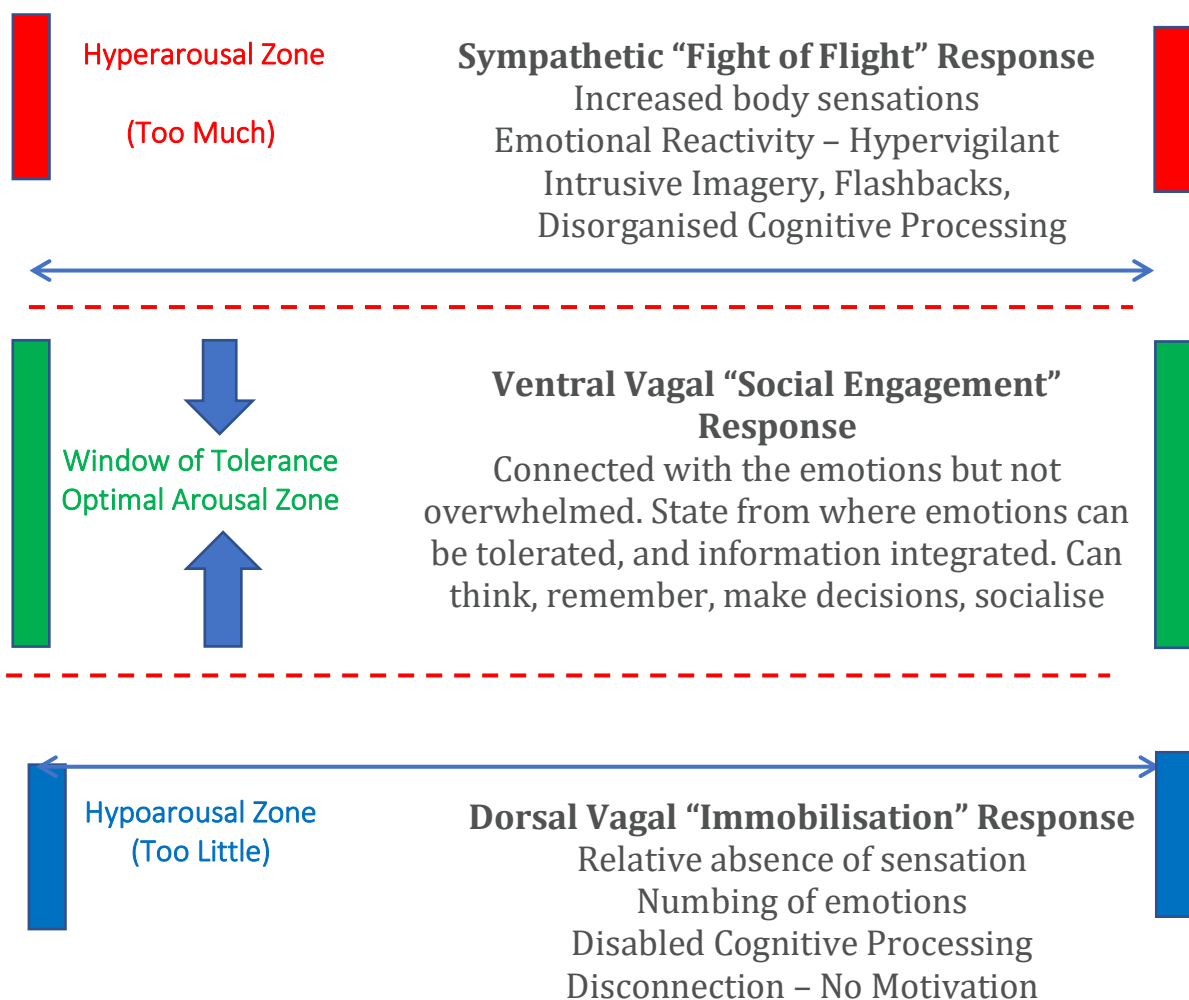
Hyperarousal Zone

(Too Much)

**Sympathetic "Fight of Flight" Response**
Increased body sensations
Emotional Reactivity – Hypervigilant
Intrusive Imagery, Flashbacks,
Disorganised Cognitive Processing

Window of Tolerance
Optimal Arousal Zone

**Ventral Vagal "Social Engagement" Response**
Connected with the emotions but not overwhelmed. State from where emotions can be tolerated, and information integrated. Can think, remember, make decisions, socialise

Hypoarousal Zone
(Too Little)

**Dorsal Vagal "Immobilisation" Response**
Relative absence of sensation
Numbing of emotions
Disabled Cognitive Processing
Disconnection – No Motivation